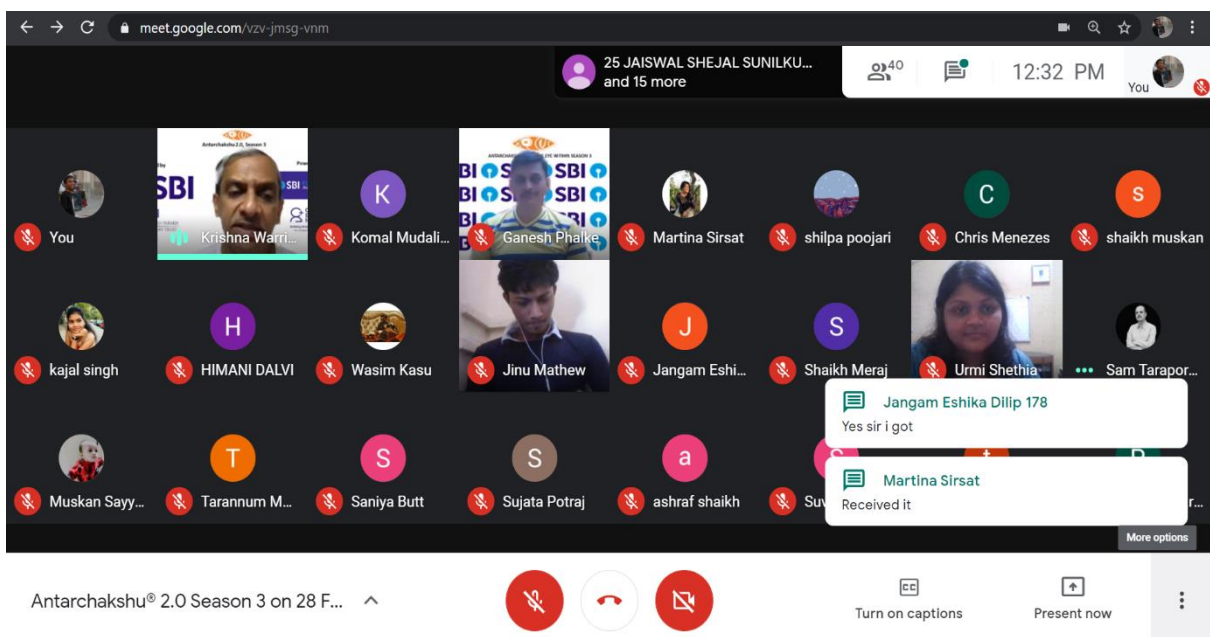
meet.google.com/vzv-jmsg-vnm

25 JAISWAL SHEJAL SUNILKU... and 15 more

40

12:32 PM

You

You

Antarchakshu 2.0, Season 3

SBI

Krishna Warri...

K

Komal Mudali...

SBI

Ganesh Phalke

Martina Sirsat

shilpa poojari

C

Chris Menezes

S

shaikh muskan

kajal singh

H

HIMANI DALVI

Wasim Kasu

Jinu Mathew

J

Jangam Eshi...

S

Shaikh Meraj

Urmi Shethia

Sam Tarapor...

Muskan Sayy...

T

Tarannum M...

S

Saniya Butt

S

Sujata Potraj

a

ashraf shaikh

Suv

Jangam Eshika Dilip 178

Yes sir i got

Martina Sirsat

Received it

More options

Antarchakshu® 2.0 Season 3 on 28 F...

Turn on captions

Present now